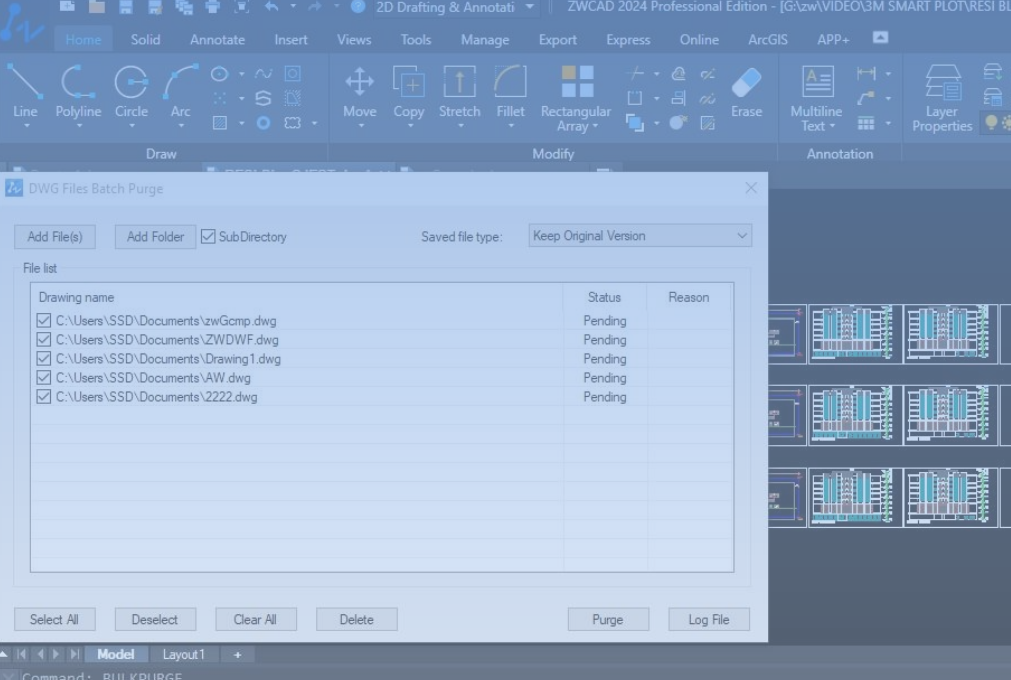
2D Drafting & Annotati ZWCAD 2024 Professional Edition - [G:\zw\VIDEO\3M SMART PLOT\RESI BL

Home Solid Annotate Insert Views Tools Manage Export Express Online ArcGIS APP+

Line Polyline Circle Arc
Draw

Move Copy Stretch Fillet Rectangular Array
Modify

Erase

Multiline Text
Annotation

Layer Properties

DWG Files Batch Purge

Add File(s) Add Folder SubDirectory Saved file type: Keep Original Version

File list

| Drawing name | Status | Reason |
|---|---|---|
| C:\Users\SSD\Documents\zwGcmp.dwg | Pending | |
| C:\Users\SSD\Documents\ZWDWF.dwg | Pending | |
| C:\Users\SSD\Documents\Drawing1.dwg | Pending | |
| C:\Users\SSD\Documents\AW.dwg | Pending | |
| C:\Users\SSD\Documents\2222.dwg | Pending | |

Select All Deselect Clear All Delete Purge Log File

Model Layout1 +

Command: BULKPURGE